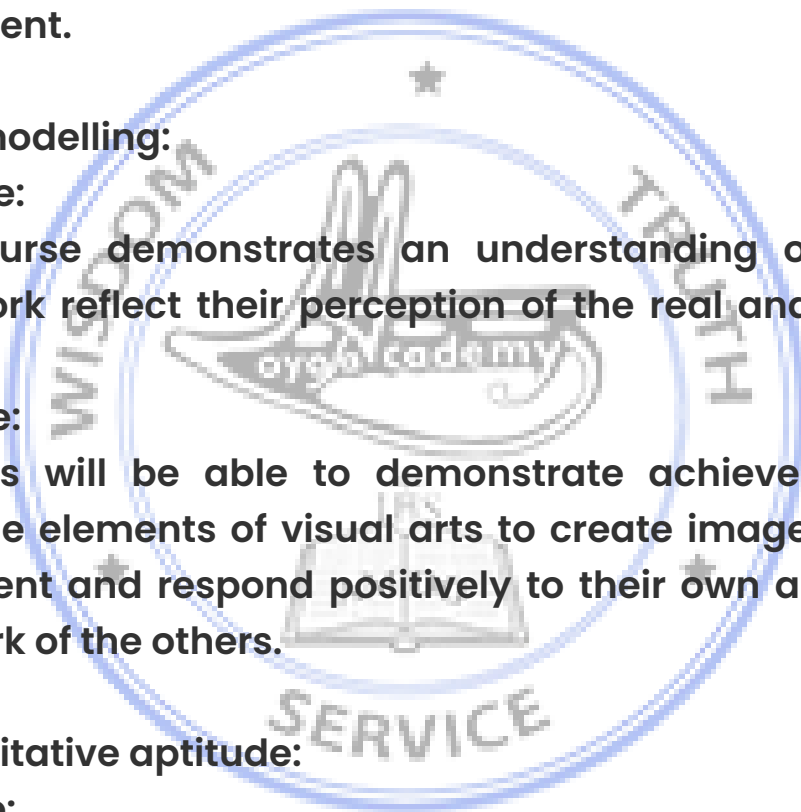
ent.

nodelling:
e:
urse demonstrates an understanding o
ork reflect their perception of the real and

e:
s will be able to demonstrate achieve
e elements of visual arts to create image
ent and respond positively to their own a
rk of the others.

itative aptitude:
:

WISDOM TRUTH SERVICE
ovgA cademy